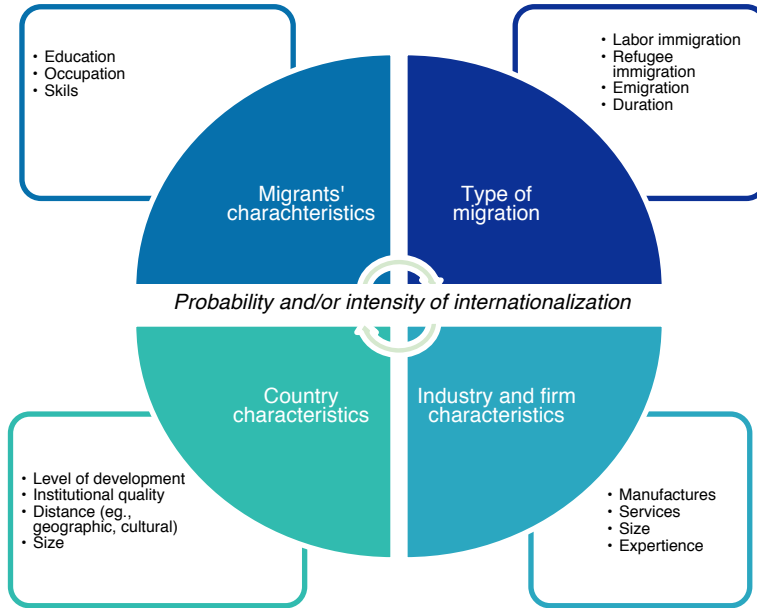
• Education
• Occupation
• Skils

• Labor immigration
• Refugee immigration
• Emigration
• Duration

Migrants' charachteristics

Type of migration

Probability and/or intensity of internationalization

Country characteristics

Industry and firm characteristics

• Level of development
• Institutional quality
• Distance (eg., geographic, cultural)
• Size

• Manufactures
• Services
• Size
• Expertience